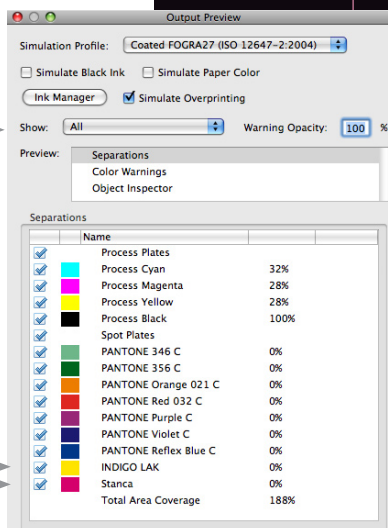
Output Preview

Simulation Profile: Coated FOGRA27 (ISO 12647-2:2004)

Simulate Black Ink   Simulate Paper Color

Ink Manager   Simulate Overprinting

Show: All   Warning Opacity: 100 %

Preview: Separations
Color Warnings
Object Inspector

Separations

| Name | |
|---|---|
| Process Plates | |
| Process Cyan | 32% |
| Process Magenta | 28% |
| Process Yellow | 28% |
| Process Black | 100% |
| Spot Plates | |
| PANTONE 346 C | 0% |
| PANTONE 356 C | 0% |
| PANTONE Orange 021 C | 0% |
| PANTONE Red 032 C | 0% |
| PANTONE Purple C | 0% |
| PANTONE Violet C | 0% |
| PANTONE Reflex Blue C | 0% |
| INDIGO LAK | 0% |
| Stanca | 0% |
| Total Area Coverage | 188% |